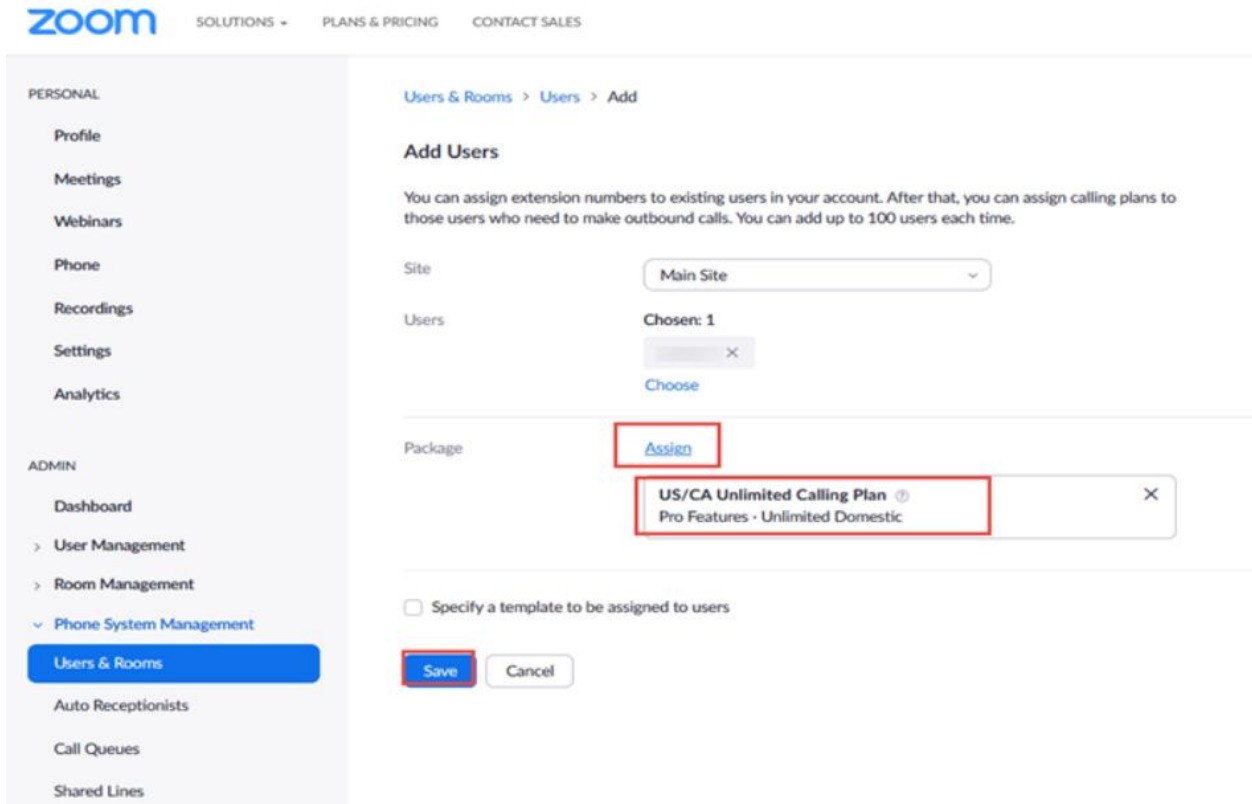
zoom SOLUTIONS PLANS & PRICING CONTACT SALES

PERSONAL

Profile

Meetings

Webinars

Phone

Recordings

Settings

Analytics

ADMIN

Dashboard

User Management

Room Management

Phone System Management

Users & Rooms

Auto Receptionists

Call Queues

Shared Lines

Users & Rooms > Users > Add

Add Users

You can assign extension numbers to existing users in your account. After that, you can assign calling plans to those users who need to make outbound calls. You can add up to 100 users each time.

Site Main Site

Users Chosen: 1

Choose

Package Assign

US/CA Unlimited Calling Plan

Pro Features · Unlimited Domestic

Specify a template to be assigned to users

Save Cancel